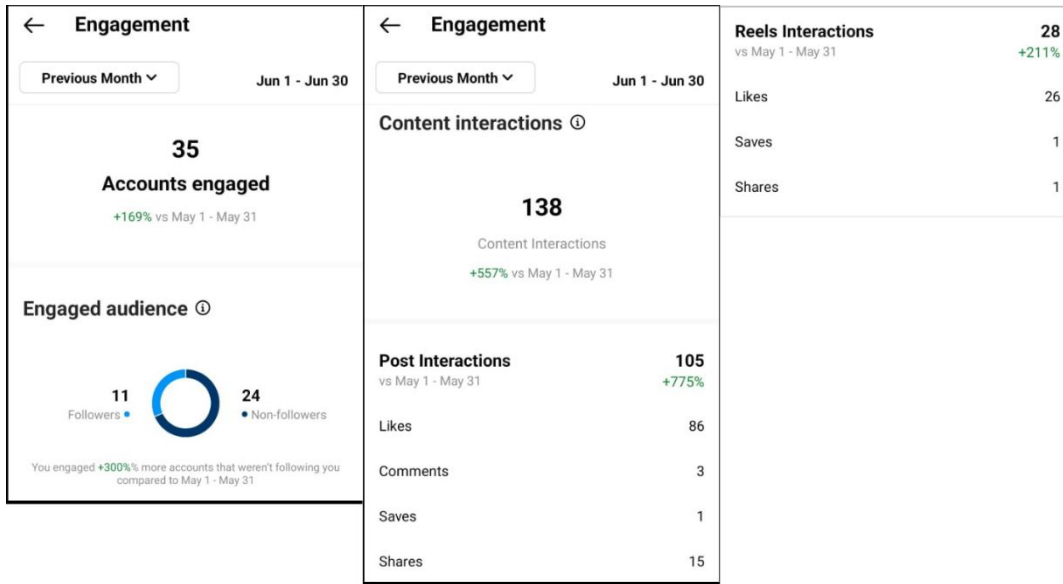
← Engagement

Previous Month ⌄

Jun 1 - Jun 30

35

Accounts engaged

+169% vs May 1 - May 31

Engaged audience ⓘ

11
Followers •

24
• Non-followers

You engaged +300%% more accounts that weren't following you compared to May 1 - May 31

← Engagement

Previous Month ⌄

Jun 1 - Jun 30

Content interactions ⓘ

138

Content Interactions

+557% vs May 1 - May 31

Post Interactions
vs May 1 - May 31

105
+775%

Likes 86

Comments 3

Saves 1

Shares 15

Reels Interactions
vs May 1 - May 31

28
+211%

Likes 26

Saves 1

Shares 1